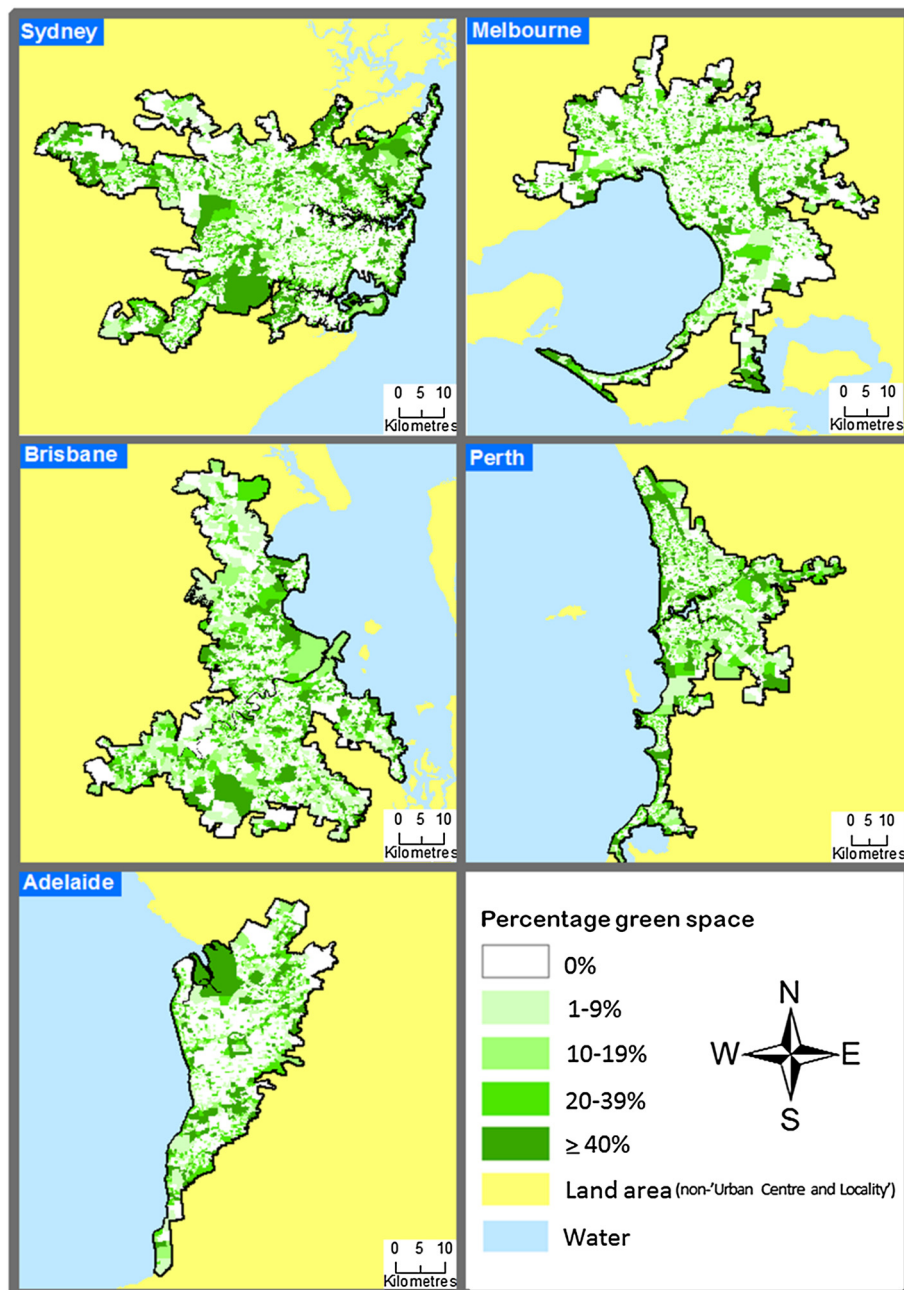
Sydney

0 5 10
Kilometres

Melbourne

0 5 10
Kilometres

Brisbane

0 5 10
Kilometres

Perth

0 5 10
Kilometres

Adelaide

0 5 10
Kilometres

Percentage green space

0%

1-9%

10-19%

20-39%

≥ 40%

Land area (non-'Urban Centre and Locality')

Water

N
W E
S